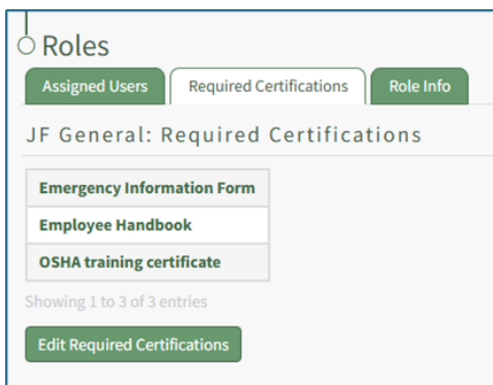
Roles

Assigned Users | Required Certifications | Role Info

JF General: Required Certifications

| Emergency Information Form |
|---|
| Employee Handbook |
| OSHA training certificate |

Showing 1 to 3 of 3 entries

Edit Required Certifications